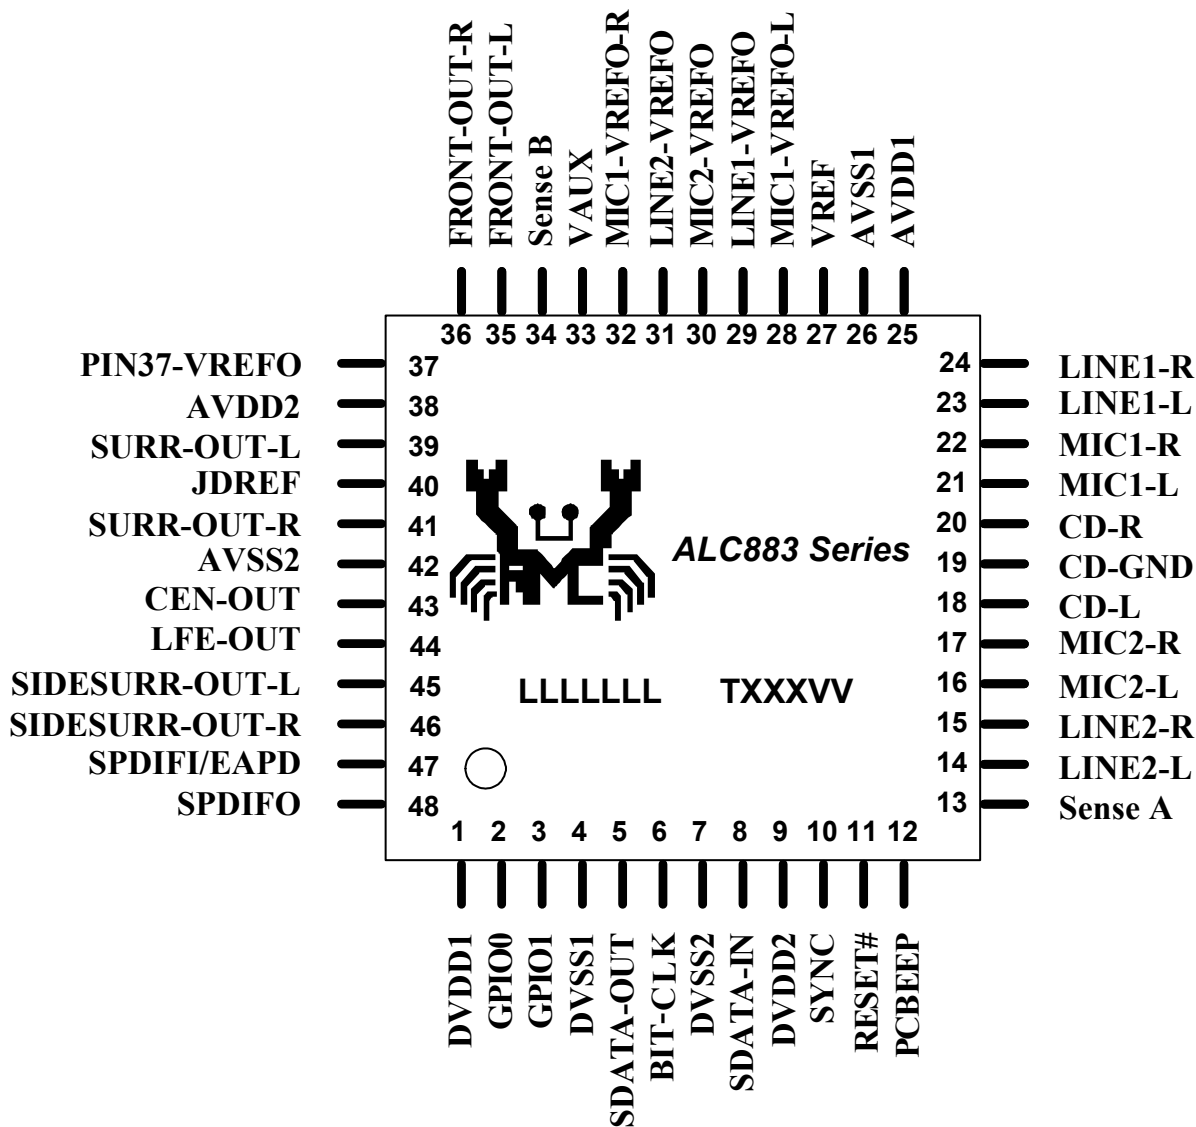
FRONT-OUT-R
FRONT-OUT-L
Sense B
VAUX
MIC1-VREFO-R
LINE2-VREFO
MIC2-VREFO
LINE1-VREFO
MIC1-VREFO-L
VREF
AVSS1
AVDD1

36 35 34 33 32 31 30 29 28 27 26 25

PIN37-VREFO 37
AVDD2 38
SURR-OUT-L 39
JDREF 40
SURR-OUT-R 41
AVSS2 42
CEN-OUT 43
LFE-OUT 44
SIDESURR-OUT-L 45
SIDESURR-OUT-R 46
SPDIFI/EAPD 47
SPDIFO 48

24 LINE1-R
23 LINE1-L
22 MIC1-R
21 MIC1-L
20 CD-R
19 CD-GND
18 CD-L
17 MIC2-R
16 MIC2-L
15 LINE2-R
14 LINE2-L
13 Sense A

ALC883 Series

LLLLLLL TXXXVV

1 2 3 4 5 6 7 8 9 10 11 12

DVDD1
GPIO0
GPIO1
DVSS1
SDATA-OUT
BIT-CLK
DVSS2
SDATA-IN
DVDD2
SYNC
RESET#
PCBEEP